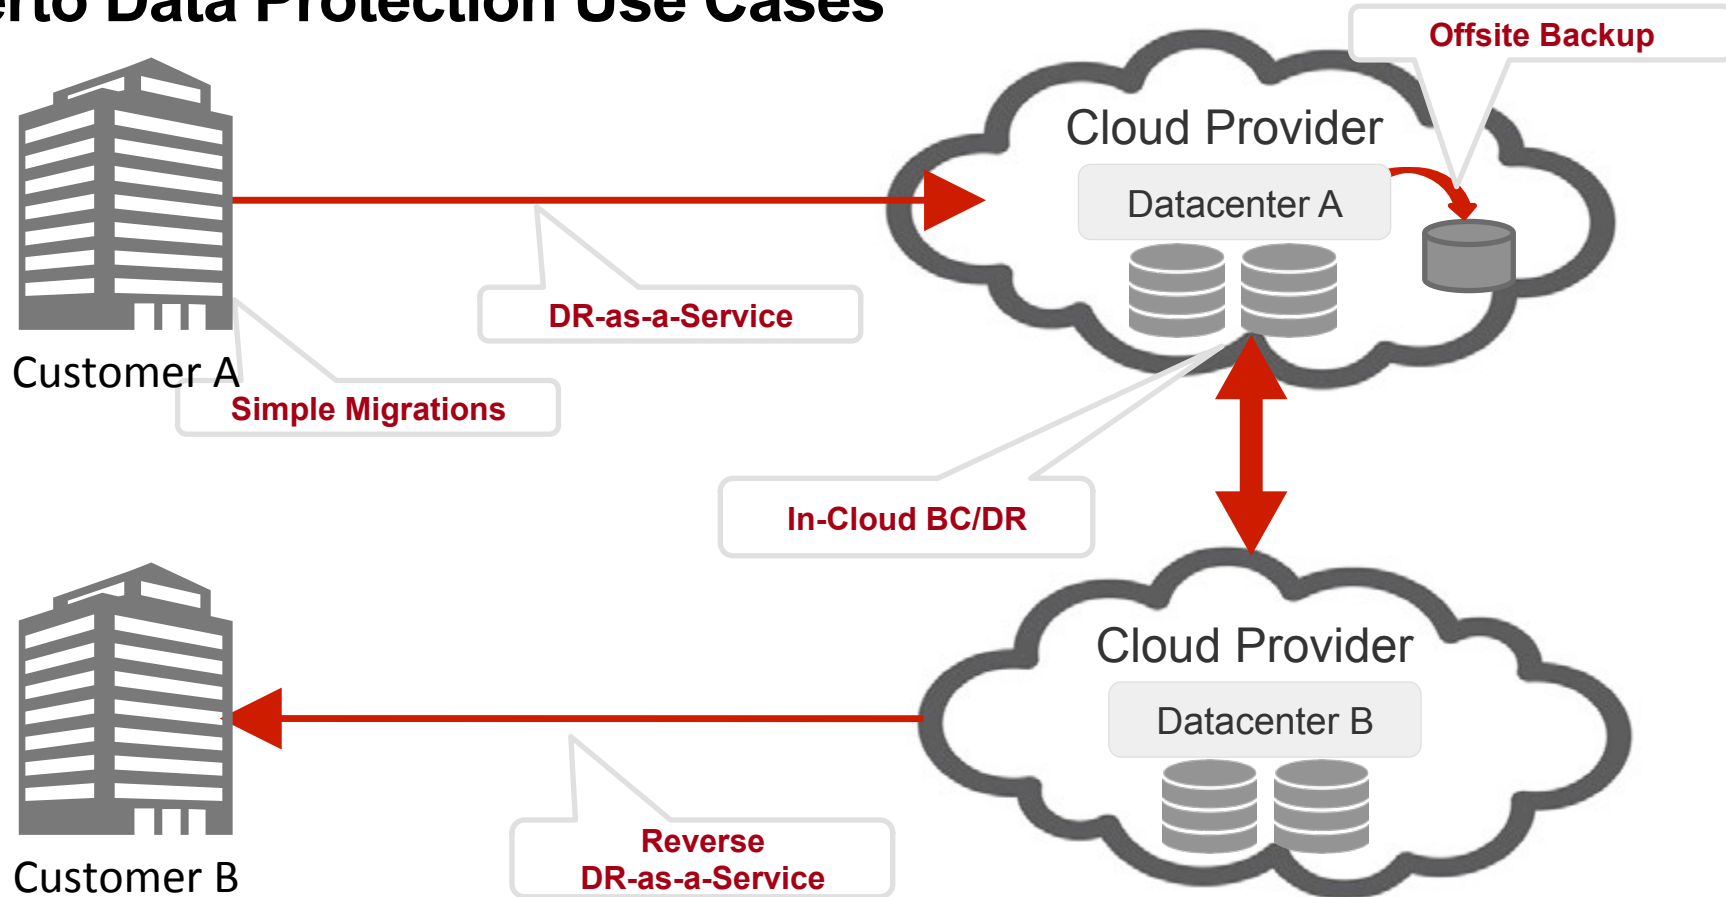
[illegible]rto Data Protection Use Cases

Offsite Backup

Cloud Provider

Datacenter A

Customer A

DR-as-a-Service

Simple Migrations

In-Cloud BC/DR

Cloud Provider

Datacenter B

Customer B

Reverse DR-as-a-Service